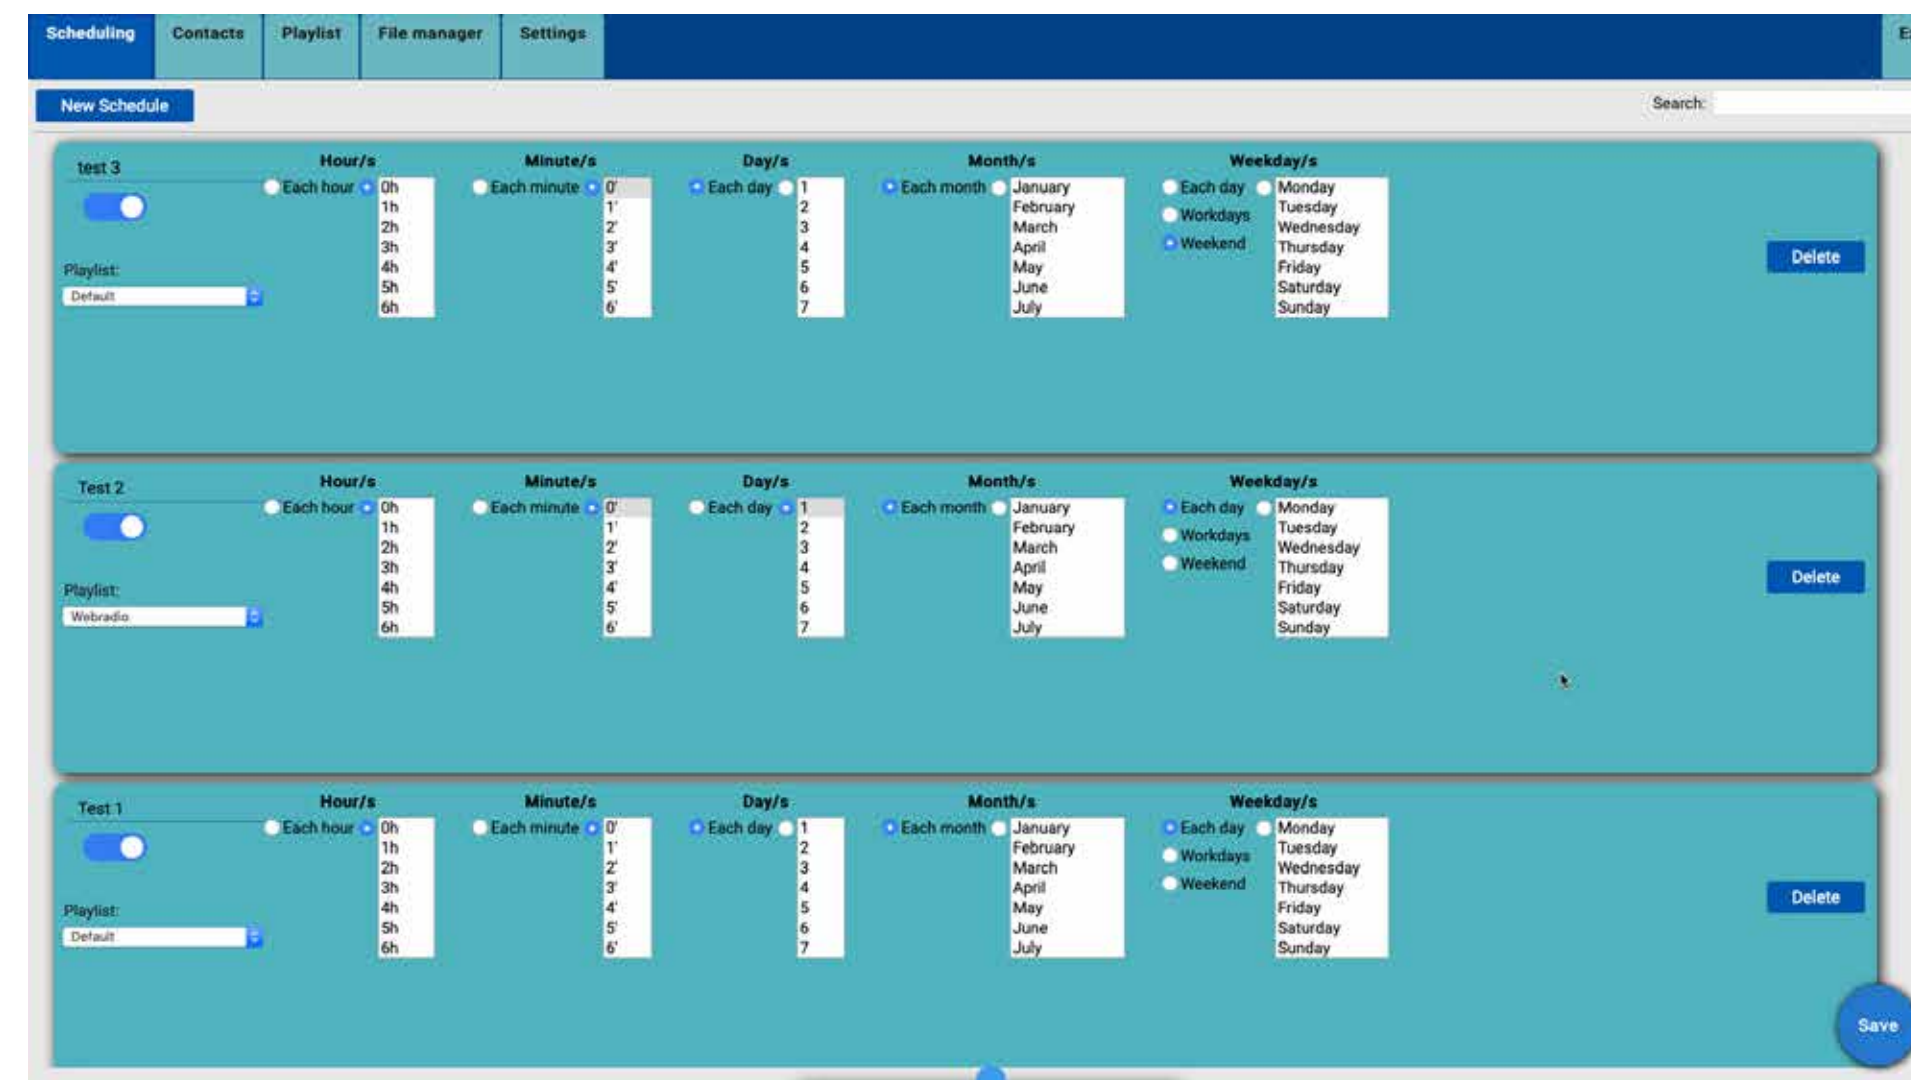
Scheduling Contacts Playlist File manager Settings E

New Schedule

Search:

test 3

Playlist:
Default

Hour/s
Each hour
0h
1h
2h
3h
4h
5h
6h

Minute/s
Each minute
0'
1'
2'
3'
4'
5'
6'

Day/s
Each day
1
2
3
4
5
6
7

Month/s
Each month
January
February
March
April
May
June
July

Weekday/s
Each day
Workdays
Weekend
Monday
Tuesday
Wednesday
Thursday
Friday
Saturday
Sunday

Delete

Test 2

Playlist:
Webradio

Hour/s
Each hour
0h
1h
2h
3h
4h
5h
6h

Minute/s
Each minute
0'
1'
2'
3'
4'
5'
6'

Day/s
Each day
1
2
3
4
5
6
7

Month/s
Each month
January
February
March
April
May
June
July

Weekday/s
Each day
Workdays
Weekend
Monday
Tuesday
Wednesday
Thursday
Friday
Saturday
Sunday

Delete

Test 1

Playlist:
Default

Hour/s
Each hour
0h
1h
2h
3h
4h
5h
6h

Minute/s
Each minute
0'
1'
2'
3'
4'
5'
6'

Day/s
Each day
1
2
3
4
5
6
7

Month/s
Each month
January
February
March
April
May
June
July

Weekday/s
Each day
Workdays
Weekend
Monday
Tuesday
Wednesday
Thursday
Friday
Saturday
Sunday

Delete

Save